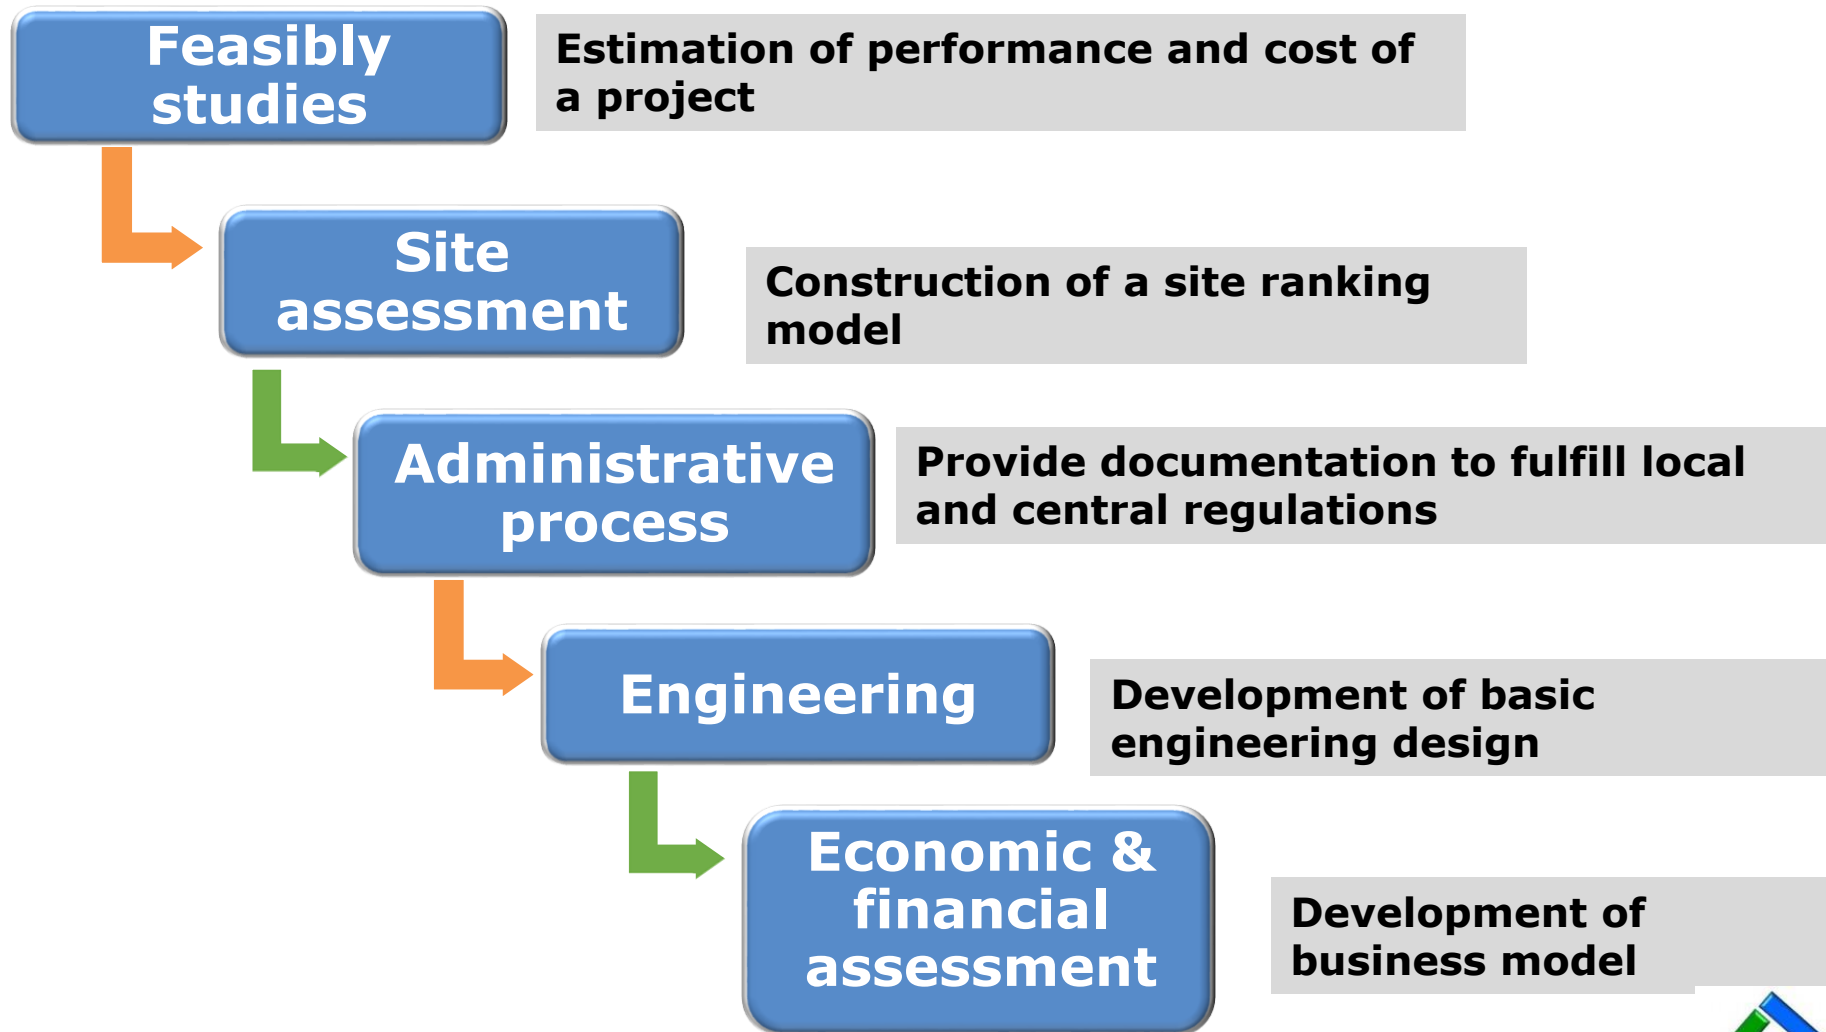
Feasibly studies

Estimation of performance and cost of a project

Site assessment

Construction of a site ranking model

Administrative process

Provide documentation to fulfill local and central regulations

Engineering

Development of basic engineering design

Economic & financial assessment

Development of business model